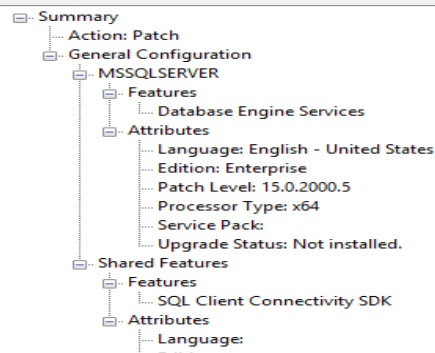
Summary
Action: Patch
General Configuration
MSSQLSERVER
Features
Database Engine Services
Attributes
Language: English - United States
Edition: Enterprise
Patch Level: 15.0.2000.5
Processor Type: x64
Service Pack:
Upgrade Status: Not installed.
Shared Features
Features
SQL Client Connectivity SDK
Attributes
Language:
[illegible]